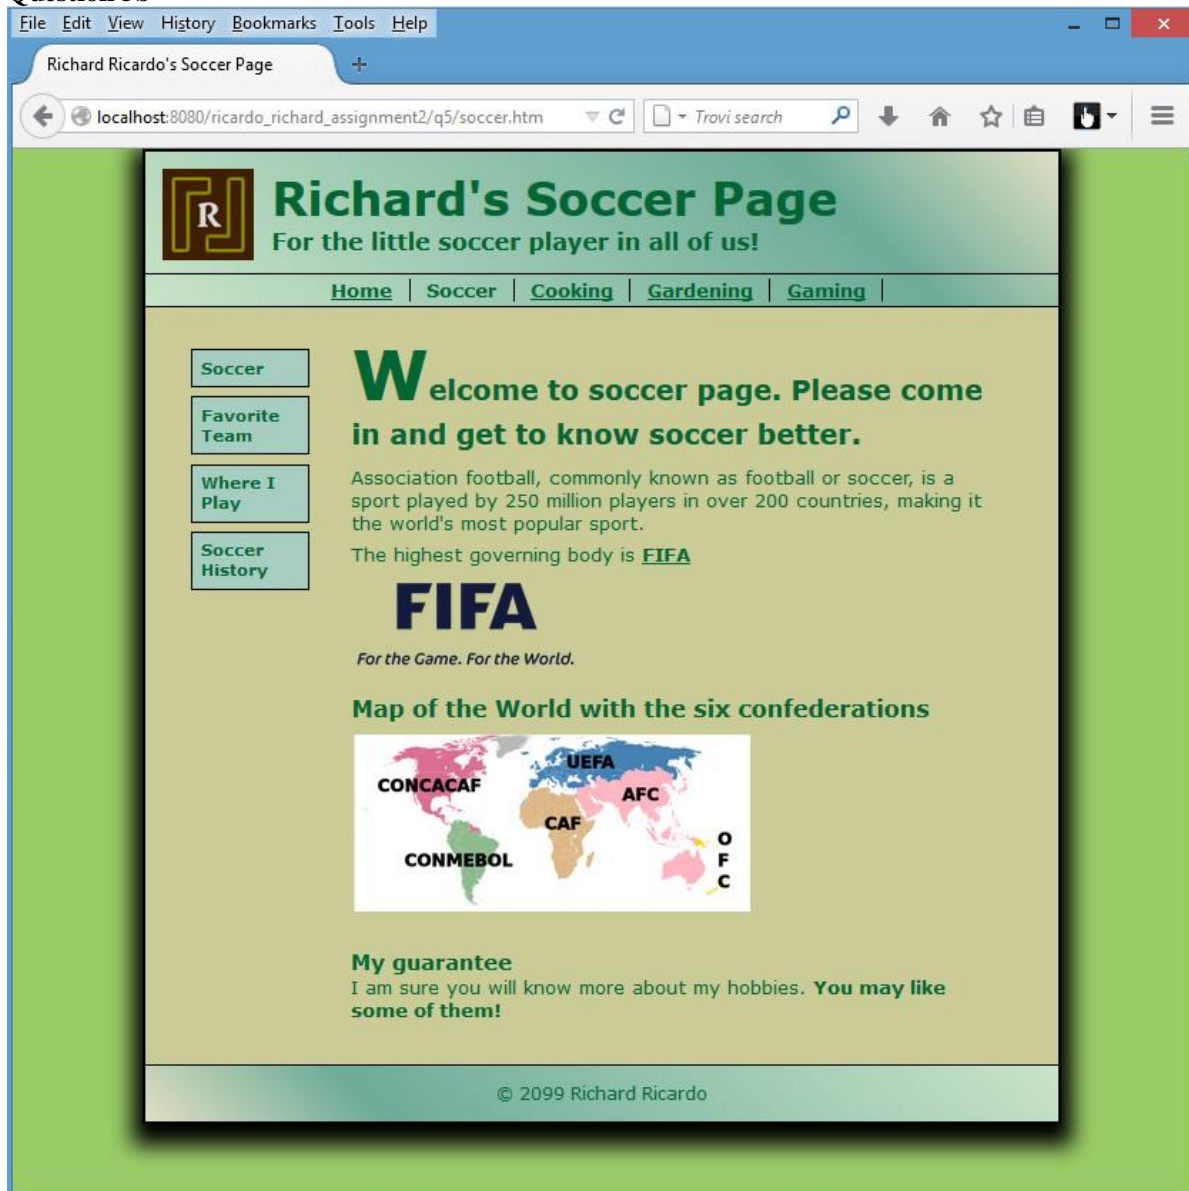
File Edit View History Bookmarks Tools Help

Richard Ricardo's Soccer Page

localhost:8080/ricardo_richard_assignment2/q5/soccer.htm

Trovi search

R

Richard's Soccer Page

For the little soccer player in all of us!

Home | Soccer | Cooking | Gardening | Gaming |

Soccer

Favorite Team

Where I Play

Soccer History

Welcome to soccer page. Please come in and get to know soccer better.

Association football, commonly known as football or soccer, is a sport played by 250 million players in over 200 countries, making it the world's most popular sport.

The highest governing body is FIFA

FIFA

For the Game. For the World.

Map of the World with the six confederations

UEFA

CONCACAF

AFC

CAF

CONMEBOL

O F C

My guarantee

I am sure you will know more about my hobbies. You may like some of them!

© 2099 Richard Ricardo